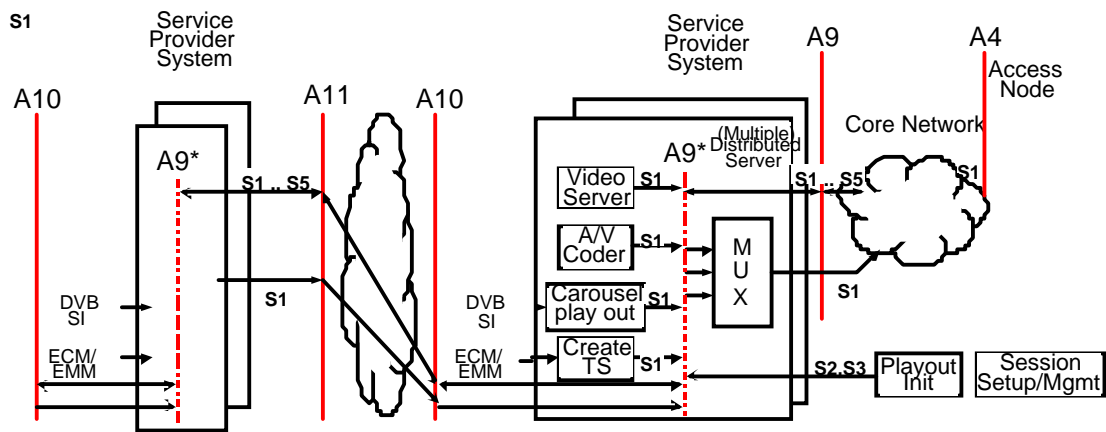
S1

Service Provider System

A10

A9*

S1 .. S5

S1

DVB SI

ECM/ EMM

A11

A10

Service Provider System

(Multiple) Distributed Server

A9*

Video Server

S1

A/V Coder

S1

Carousel play out

S1

Create TS

S1

M U X

DVB SI

ECM/ EMM

A9

S1 .. S5

S1

A4

Access Node

Core Network

S1

S2,S3

Playout Init

Session Setup/Mgmt